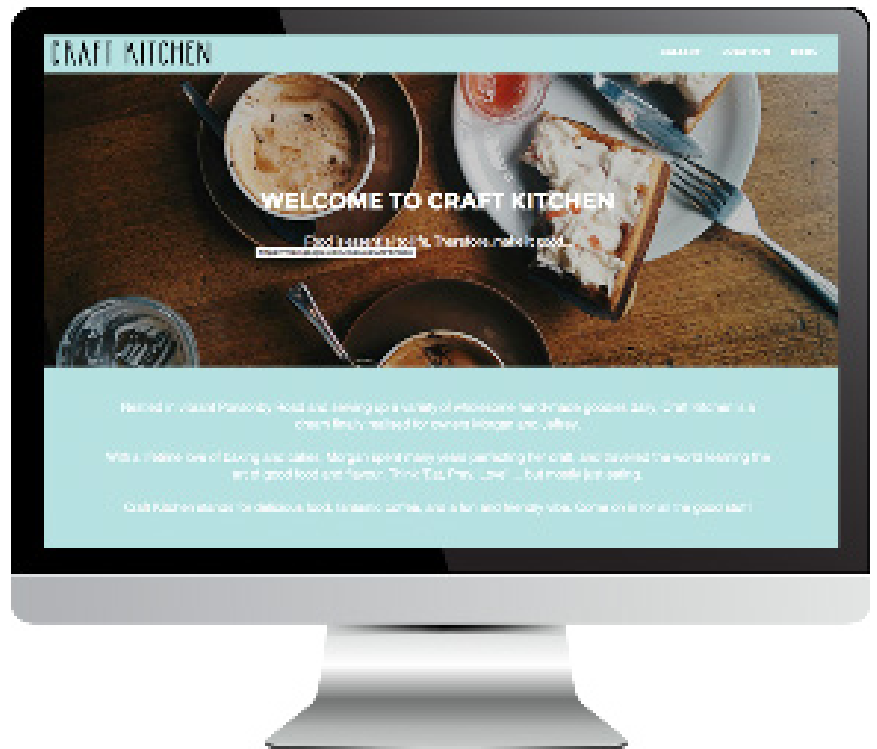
CRAFT KITCHEN

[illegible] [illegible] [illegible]

WELCOME TO CRAFT KITCHEN

Food is a part of life. Therefore, make it good...

Nestled in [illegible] Ponsonby Road and serving up a variety of wholesome handmade goodies daily, Craft Kitchen is a dream finally realised for owners Morgan and Jeffrey.

With a lifelong love of baking and cafes, Morgan spent many years perfecting her craft, and travelled the world learning the art of good food and flavour. Think 'Eat, Pray, Love' ... but mostly just eating.

Craft Kitchen stands for delicious food, fantastic coffee, and a fun and friendly vibe. Come on in for all the good stuff!